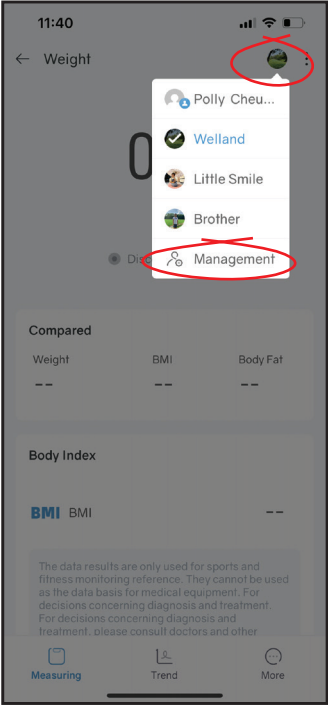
11:40

← Weight

Polly Cheu...
Welland
Little Smile
Brother
Management

0

Du

Compared

Weight
--

BMI
--

Body Fat
--

Body Index

BMI BMI --

The data results are only used for sports and fitness monitoring reference. They cannot be used as the data basis for medical equipment. For decisions concerning diagnosis and treatment. For decisions concerning diagnosis and treatment, please consult doctors and other

Measuring
Trend
More